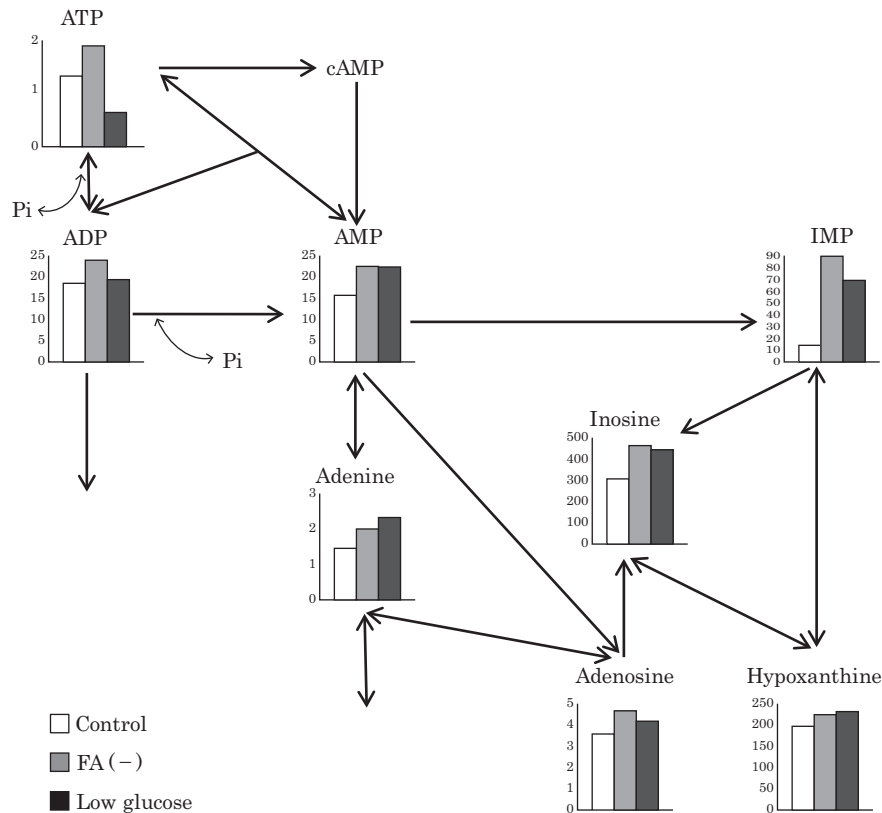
ATP
2
1
0

cAMP

Pi

ADP
25
20
15
10
5
0

Pi

AMP
25
20
15
10
5
0

IMP
90
80
70
60
50
40
30
20
10
0

Inosine
500
400
300
200
100
0

Adenine
3
2
1
0

Adenosine
5
4
3
2
1
0

Hypoxanthine
250
200
150
100
50
0

Control
FA (−)
Low glucose